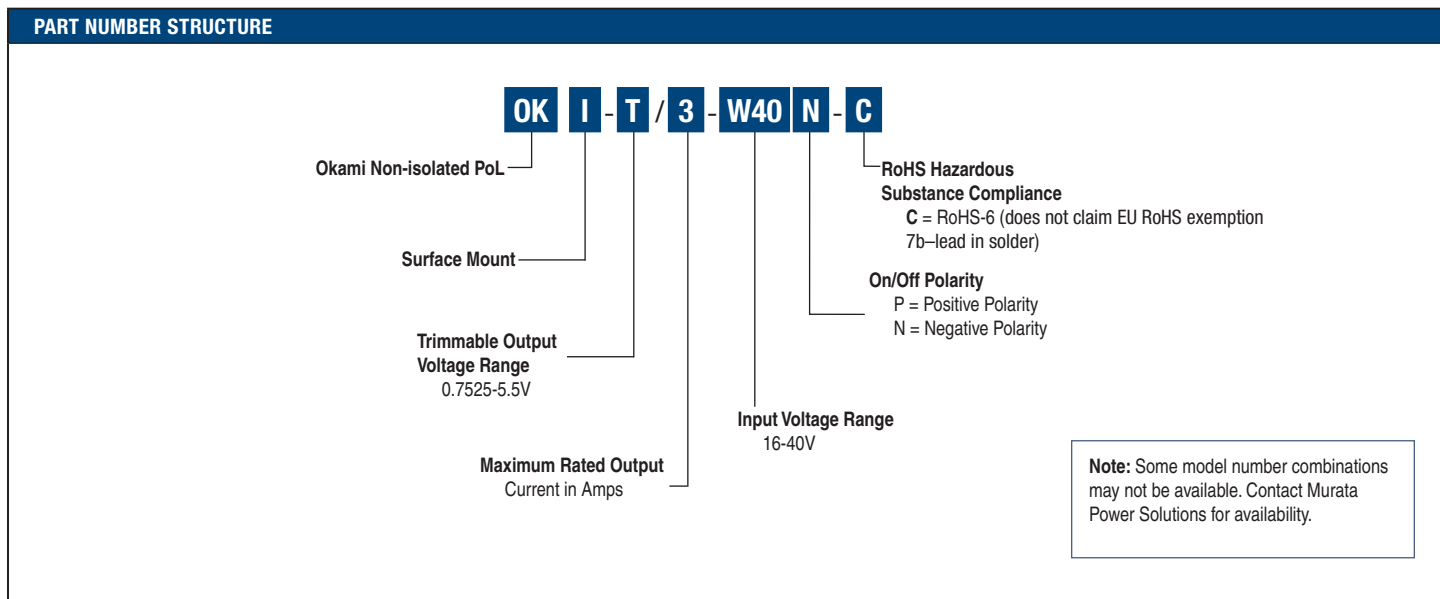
PART NUMBER STRUCTURE

OK I - T / 3 - W40 N - C

Okami Non-isolated PoL

Surface Mount

Trimmable Output Voltage Range
0.7525-5.5V

Maximum Rated Output
Current in Amps

Input Voltage Range
16-40V

RoHS Hazardous Substance Compliance
C = RoHS-6 (does not claim EU RoHS exemption 7b–lead in solder)

On/Off Polarity
P = Positive Polarity
N = Negative Polarity

Note: Some model number combinations may not be available. Contact Murata Power Solutions for availability.